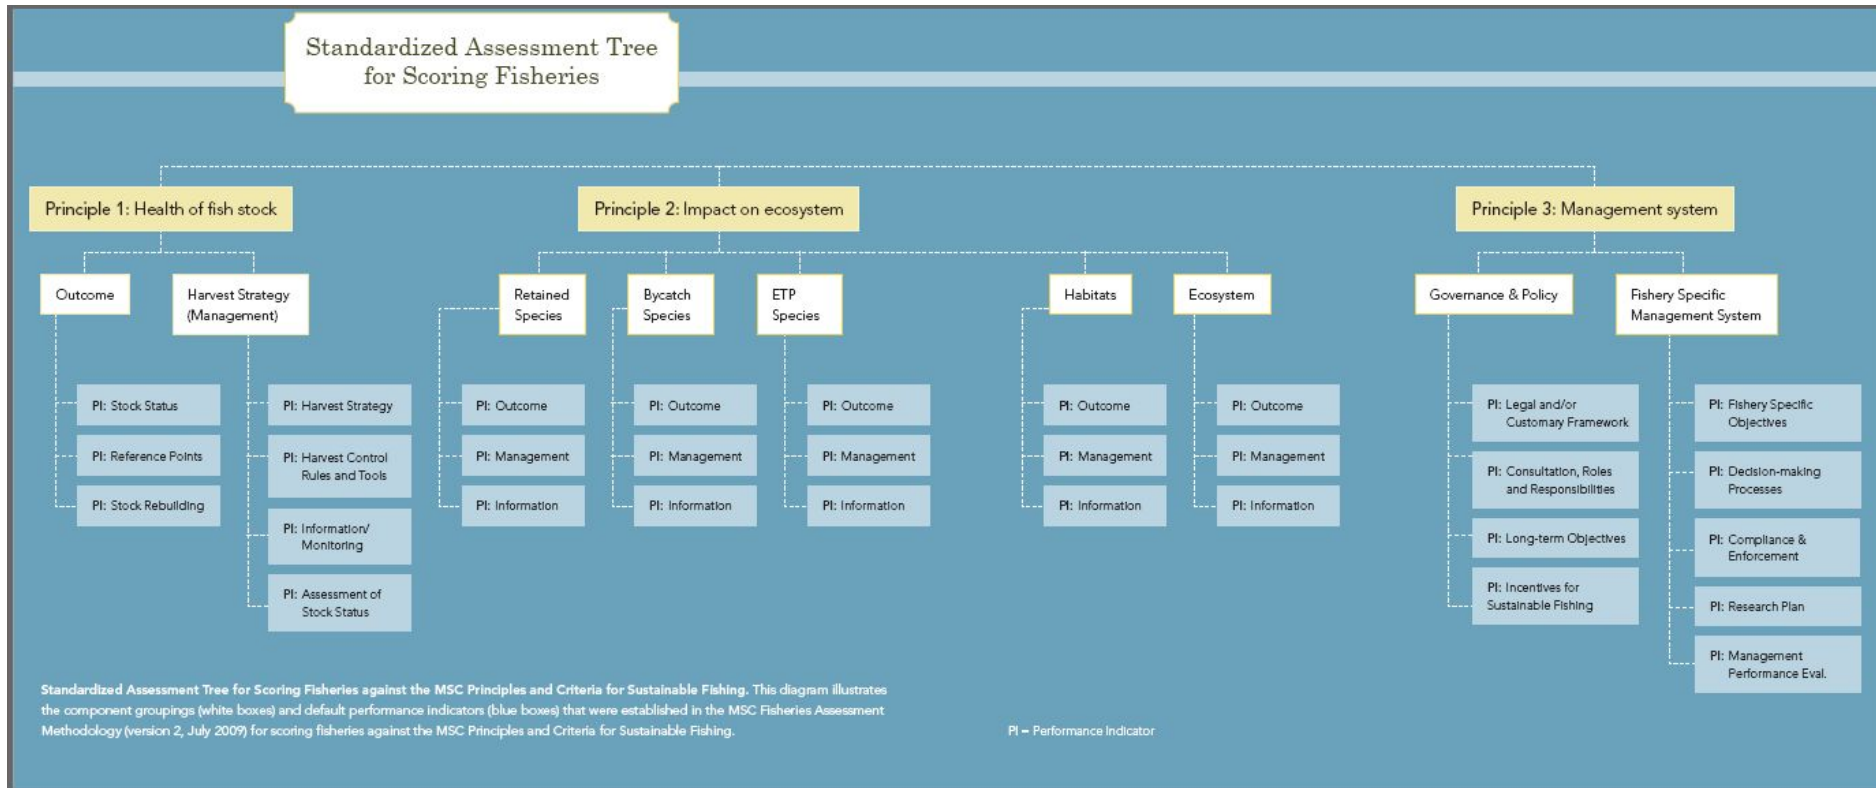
Standardized Assessment Tree for Scoring Fisheries

Principle 1: Health of fish stock

Outcome

PI: Stock Status

PI: Reference Points

PI: Stock Rebuilding

Harvest Strategy (Management)

PI: Harvest Strategy

PI: Harvest Control Rules and Tools

PI: Information/ Monitoring

PI: Assessment of Stock Status

Principle 2: Impact on ecosystem

Retained Species

PI: Outcome

PI: Management

PI: Information

Bycatch Species

PI: Outcome

PI: Management

PI: Information

ETP Species

PI: Outcome

PI: Management

PI: Information

Habitats

PI: Outcome

PI: Management

PI: Information

Ecosystem

PI: Outcome

PI: Management

PI: Information

Principle 3: Management system

Governance & Policy

PI: Legal and/or Customary Framework

PI: Consultation, Roles and Responsibilities

PI: Long-term Objectives

PI: Incentives for Sustainable Fishing

Fishery Specific Management System

PI: Fishery Specific Objectives

PI: Decision-making Processes

PI: Compliance & Enforcement

PI: Research Plan

PI: Management Performance Eval.

**Standardized Assessment Tree for Scoring Fisheries against the MSC Principles and Criteria for Sustainable Fishing.** This diagram illustrates the component groupings (white boxes) and default performance indicators (blue boxes) that were established in the MSC Fisheries Assessment Methodology (version 2, July 2009) for scoring fisheries against the MSC Principles and Criteria for Sustainable Fishing.

PI = Performance Indicator